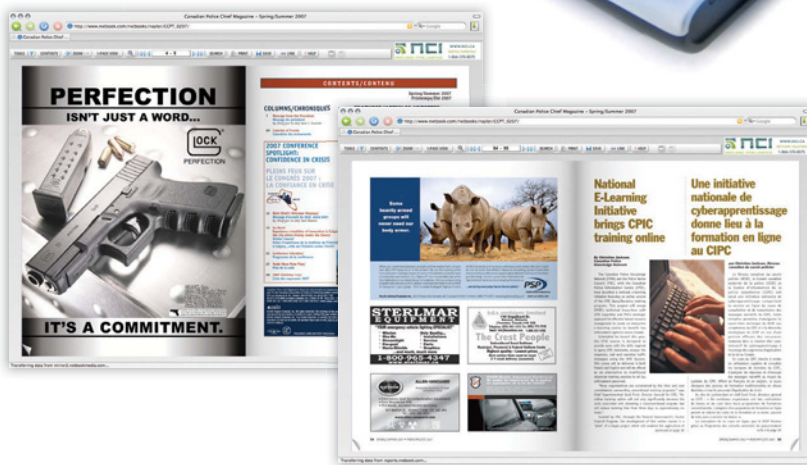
Canadian Police Chief Magazine – Spring/Summer 2007

NCI

PERFECTION

ISN'T JUST A WORD...

GLOCK

PERFECTION

IT'S A COMMITMENT.

CONTENTS/CONTENU

COLUMNS/CHRONIQUES

2007 CONFERENCE SPOTLIGHT: CONFIDENCE IN CRISIS

PLEINS FEUX SUR LE CONGRÈS 2007 : LA CONFIANCE EN CRISE

Canadian Police Chief Magazine – Spring/Summer 2007

NCI

STERLMAR EQUIPMENT

1-800-965-5347

The Crest People

National E-Learning Initiative brings CPIC training online

Une initiative nationale de cyberapprentissage donne lieu à la formation en ligne au CIPC

Transferring data from